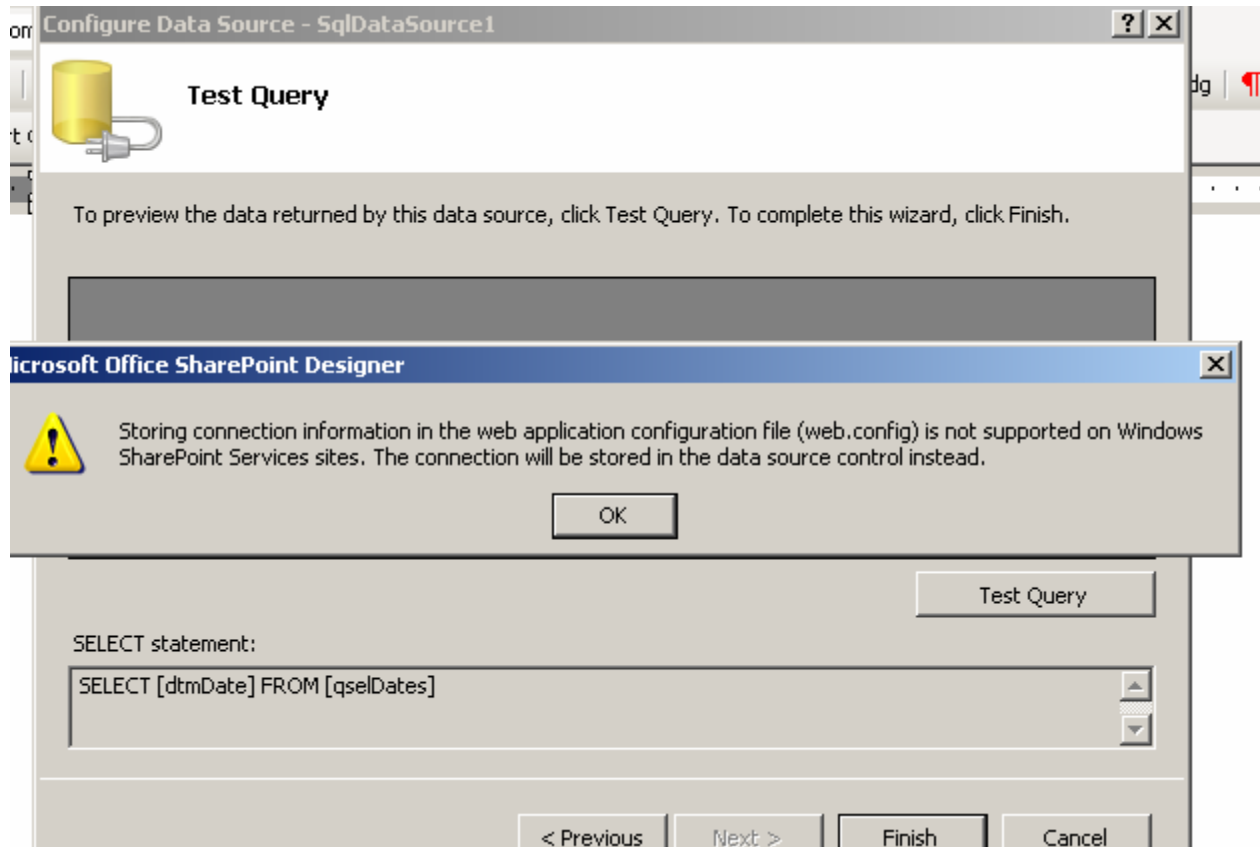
om Configure Data Source - SqlDataSource1 ? X

dg

rt

Test Query

To preview the data returned by this data source, click Test Query. To complete this wizard, click Finish.

licrosoft Office SharePoint Designer X

Storing connection information in the web application configuration file (web.config) is not supported on Windows SharePoint Services sites. The connection will be stored in the data source control instead.

OK

Test Query

SELECT statement:

SELECT [dtmDate] FROM [qselDates]

< Previous Next > Finish Cancel